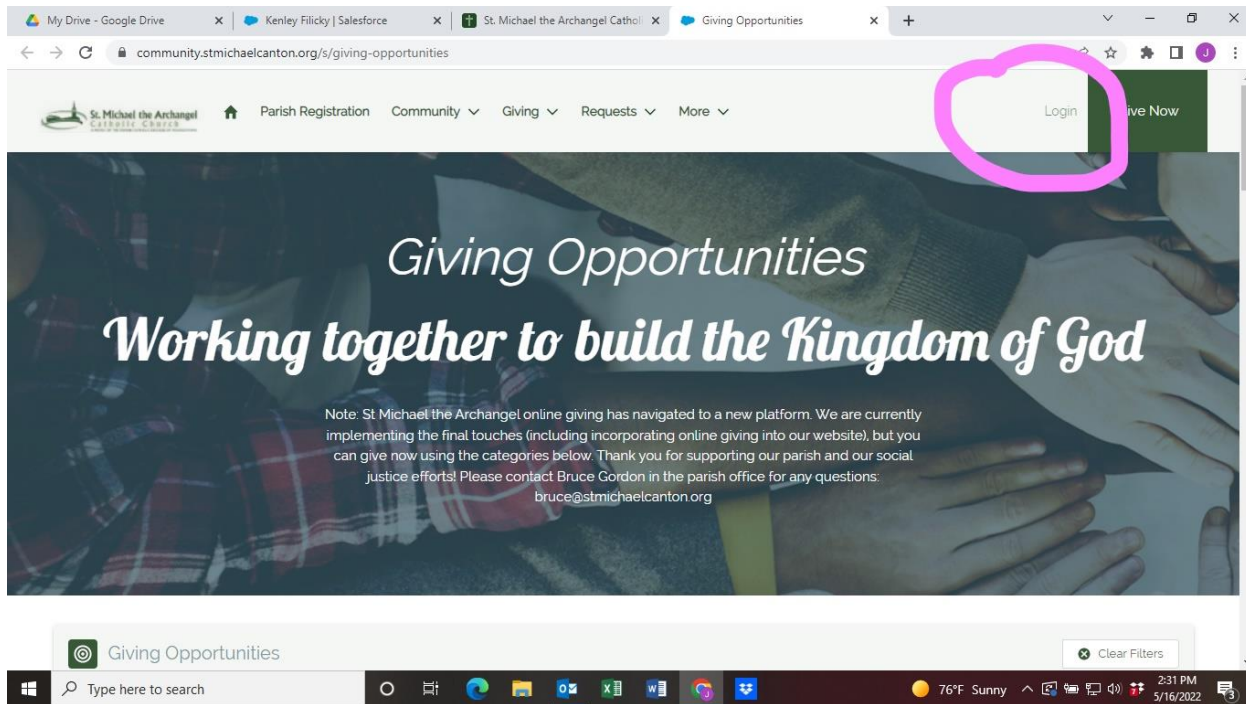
My Drive - Google Drive ×
Kenley Filicky | Salesforce ×
St. Michael the Archangel Catholi ×
Giving Opportunities ×
+

community.stmichaelcanton.org/s/giving-opportunities

St. Michael the Archangel Catholic Church
Parish Registration Community Giving Requests More
Login
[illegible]ive Now

Giving Opportunities

Working together to build the Kingdom of God

Note: St Michael the Archangel online giving has navigated to a new platform. We are currently implementing the final touches (including incorporating online giving into our website), but you can give now using the categories below. Thank you for supporting our parish and our social justice efforts! Please contact Bruce Gordon in the parish office for any questions: bruce@stmichaelcanton.org

Giving Opportunities
Clear Filters

Type here to search
76°F Sunny
2:31 PM
5/16/2022
3